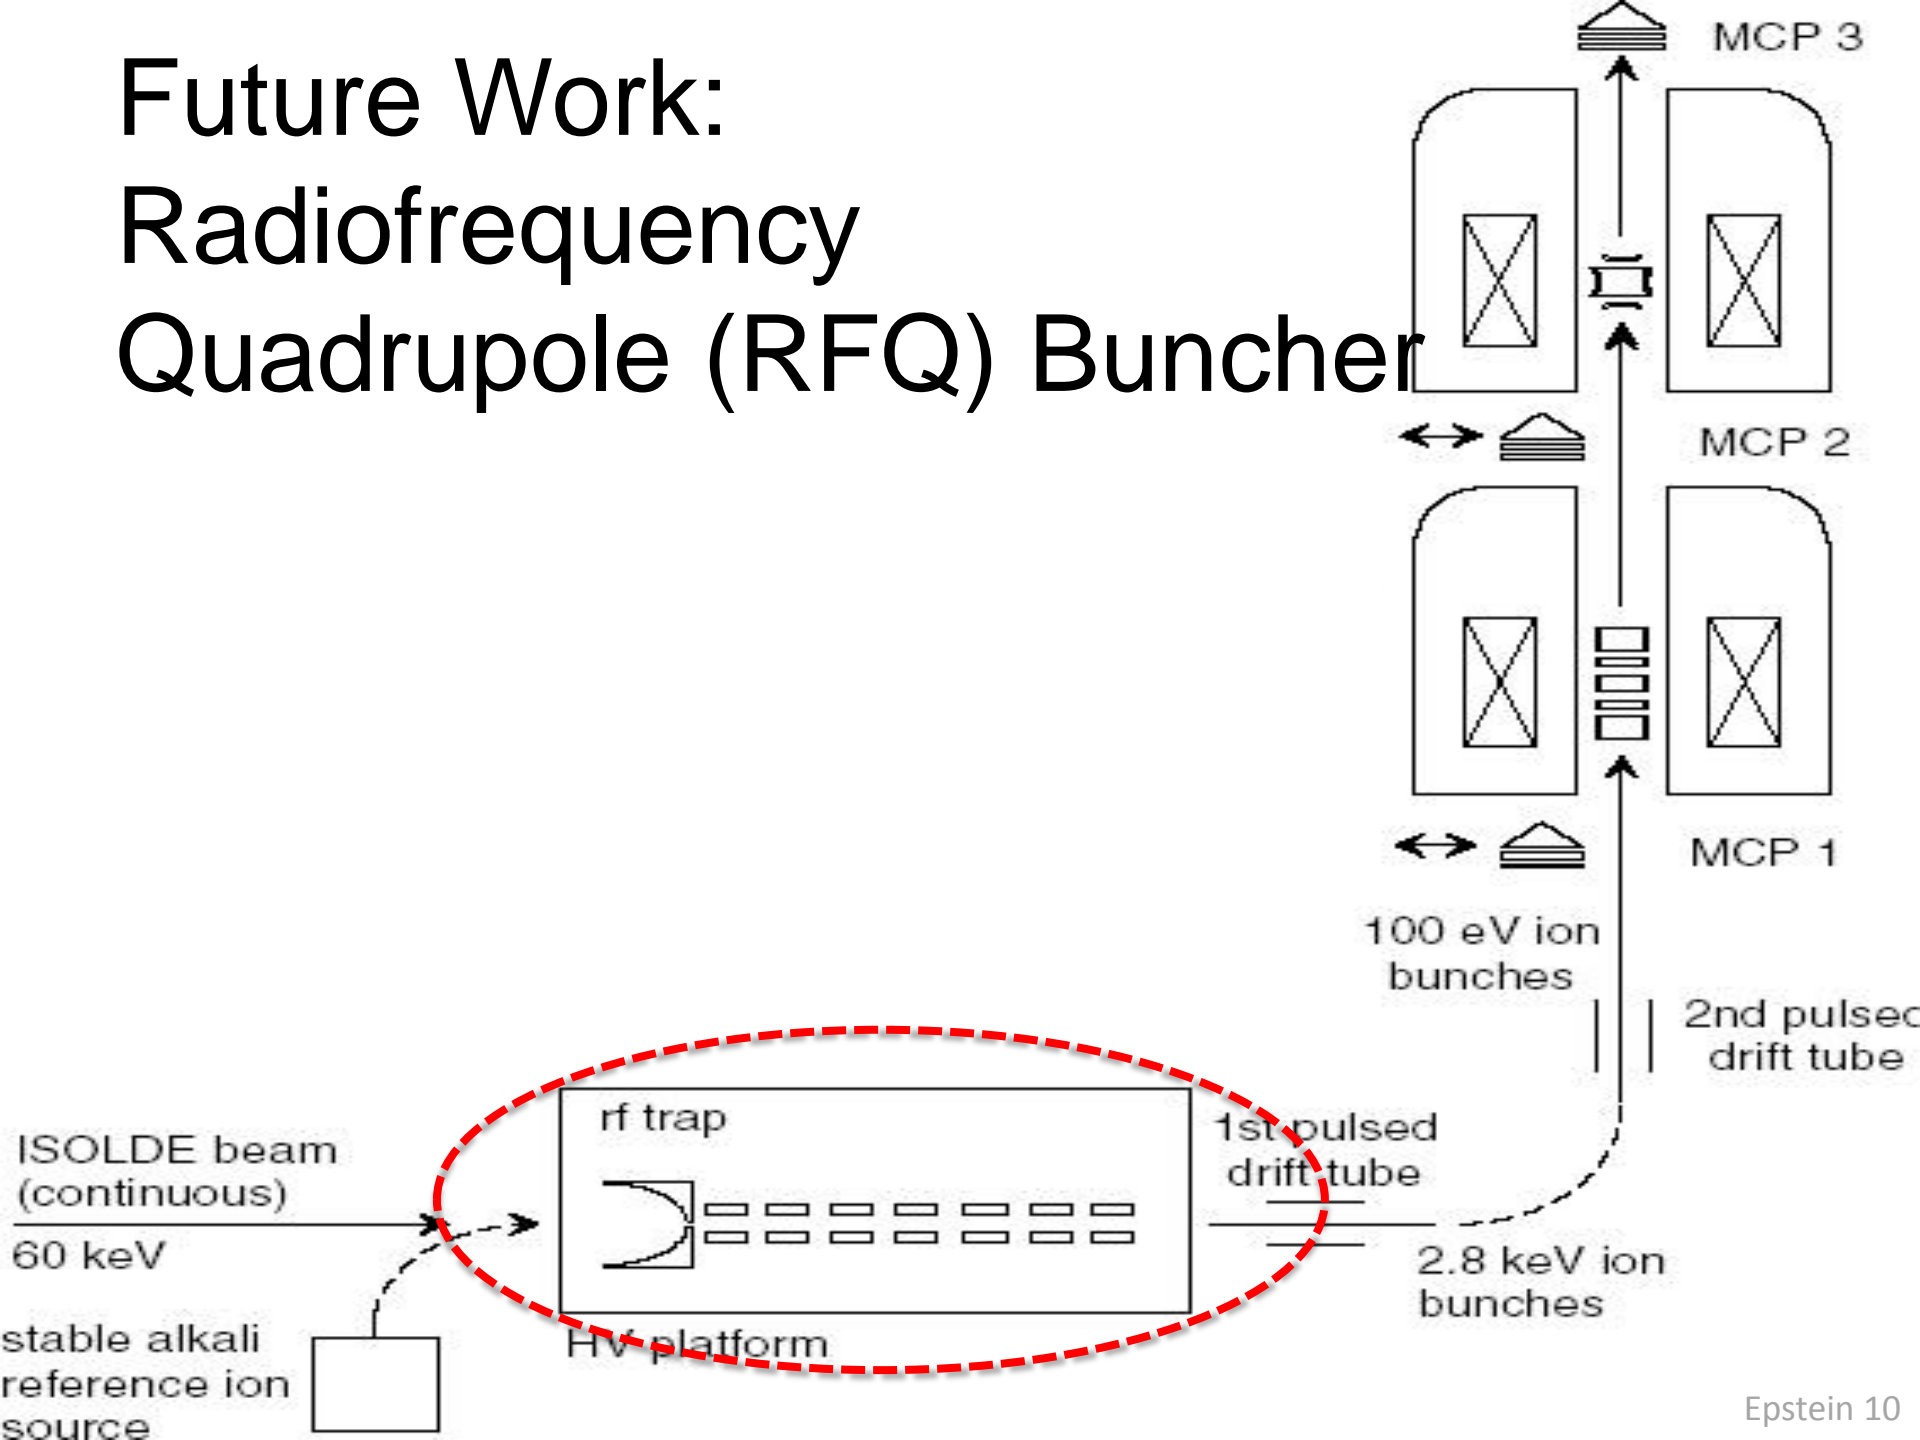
Future Work: Radiofrequency Quadrupole (RFQ) Buncher

MCP 3

MCP 2

MCP 1

100 eV ion bunches

2nd pulsed drift tube

rf trap

1st pulsed drift tube

ISOLDE beam (continuous)

60 keV

2.8 keV ion bunches

stable alkali reference ion source

HV platform

Epstein 10